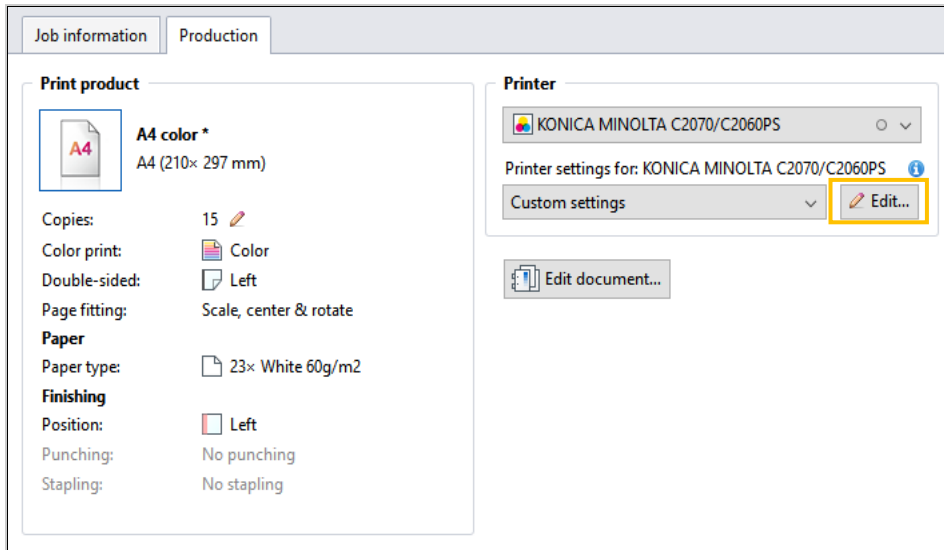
Job information | Production

Print product

A4

A4 color *
A4 (210× 297 mm)

Copies: 15
Color print: Color
Double-sided: Left
Page fitting: Scale, center & rotate

Paper
Paper type: 23× White 60g/m2

Finishing
Position: Left
Punching: No punching
Stapling: No stapling

Printer

KONICA MINOLTA C2070/C2060PS

Printer settings for: KONICA MINOLTA C2070/C2060PS

Custom settings

Edit...

Edit document...